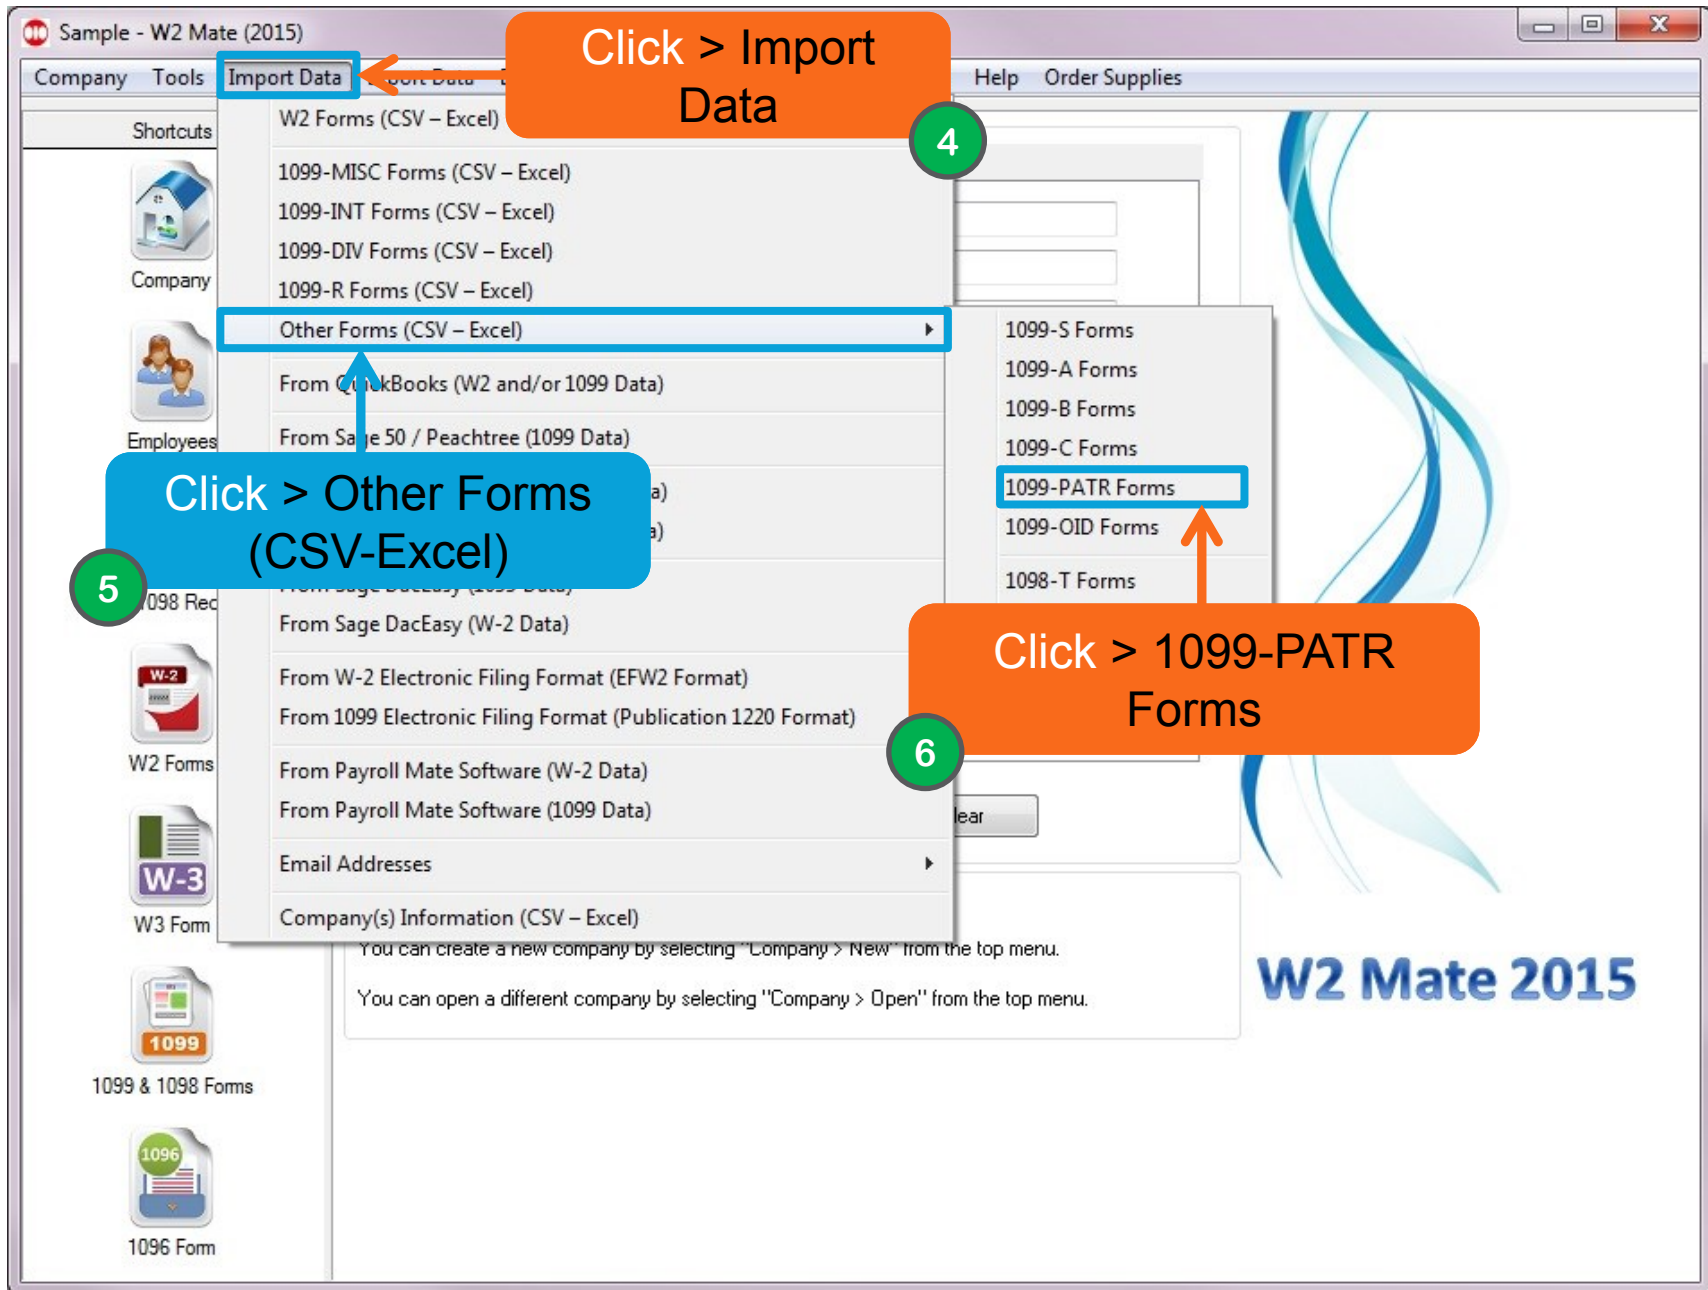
Sample - W2 Mate (2015)

Company Tools Import Data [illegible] Help Order Supplies

Click > Import Data

4

Shortcuts

Company

Employees

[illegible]098 Rec

W2 Forms

W-3

W3 Form

1099

1099 & 1098 Forms

1096

1096 Form

W2 Forms (CSV – Excel)

1099-MISC Forms (CSV – Excel)
1099-INT Forms (CSV – Excel)
1099-DIV Forms (CSV – Excel)
1099-R Forms (CSV – Excel)
Other Forms (CSV – Excel)

From Q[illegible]kBooks (W2 and/or 1099 Data)

From Sa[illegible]e 50 / Peachtree (1099 Data)

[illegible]a)
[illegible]a)

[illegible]

From Sage DacEasy (W-2 Data)

From W-2 Electronic Filing Format (EFW2 Format)
From 1099 Electronic Filing Format (Publication 1220 Format)

From Payroll Mate Software (W-2 Data)
From Payroll Mate Software (1099 Data)

Email Addresses

Company(s) Information (CSV – Excel)

Click > Other Forms (CSV-Excel)

5

1099-S Forms
1099-A Forms
1099-B Forms
1099-C Forms
1099-PATR Forms
1099-OID Forms

1098-T Forms

Click > 1099-PATR Forms

6

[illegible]lear

You can create a new company by selecting "Company > New" from the top menu.

You can open a different company by selecting "Company > Open" from the top menu.

W2 Mate 2015